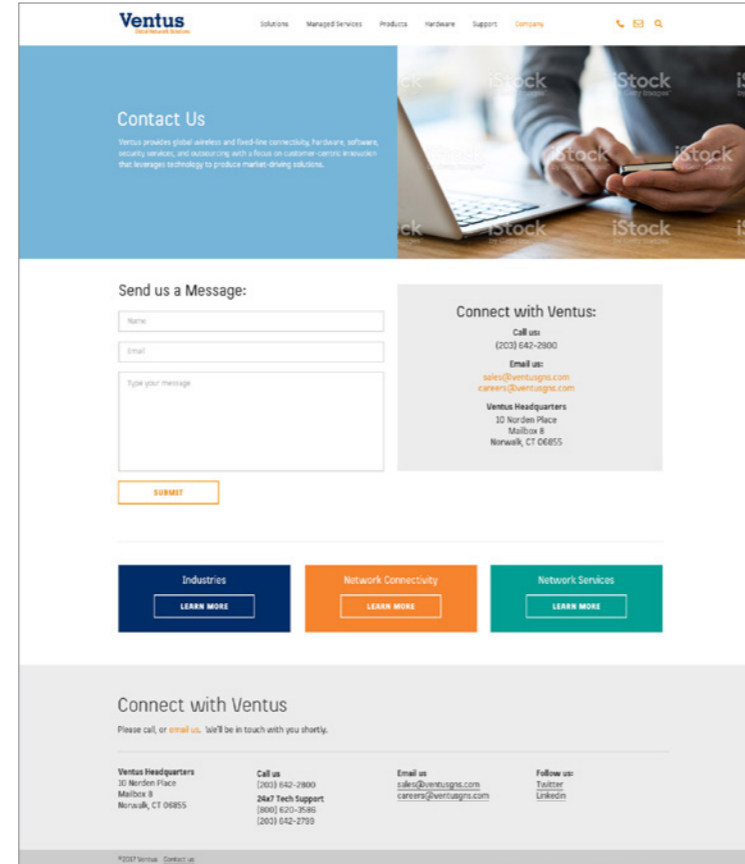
Ventus
Global Network Solutions

Solutions Managed Services Products Hardware Support Company

Contact Us

Ventus provides global wireless and fixed-line connectivity, hardware, software, security services, and outsourcing with a focus on customer-centric innovation that leverages technology to produce market-driving solutions.

iStock by Getty Images

Send us a Message:

Name

Email

Type your message

SUBMIT

Connect with Ventus:

Call us:
(203) 642-2800

Email us:
sales@ventusgns.com
careers@ventusgns.com

Ventus Headquarters
10 Norden Place
Mailbox 8
Norwalk, CT 06855

Industries
LEARN MORE

Network Connectivity
LEARN MORE

Network Services
LEARN MORE

Connect with Ventus

Please call, or email us. We'll be in touch with you shortly.

Ventus Headquarters
10 Norden Place
Mailbox 8
Norwalk, CT 06855

Call us
(203) 642-2800
24x7 Tech Support
(800) 620-3586
(203) 642-2799

Email us
sales@ventusgns.com
careers@ventusgns.com

Follow us:
Twitter
LinkedIn

©2017 Ventus Contact us